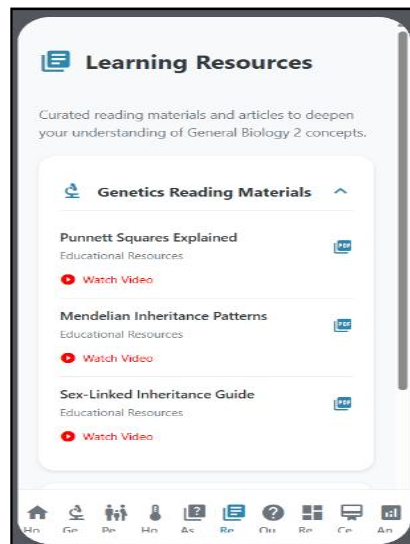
Learning Resources

Curated reading materials and articles to deepen your understanding of General Biology 2 concepts.

Genetics Reading Materials

Punnett Squares Explained
Educational Resources
Watch Video

PDF

Mendelian Inheritance Patterns
Educational Resources
Watch Video

PDF

Sex-Linked Inheritance Guide
Educational Resources
Watch Video

PDF

Ho Ge Pe Ho As Re Qu Re Ce An